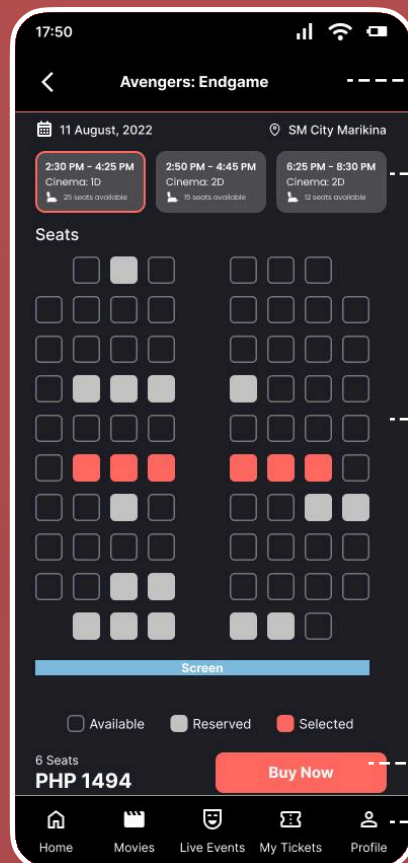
17:50

Avengers: Endgame

11 August, 2022

SM City Marikina

2:30 PM - 4:25 PM
Cinema: 1D
25 seats available

2:50 PM - 4:45 PM
Cinema: 2D
15 seats available

6:25 PM - 8:30 PM
Cinema: 2D
12 seats available

Seats

Screen

Available Reserved Selected

6 Seats
PHP 1494

Buy Now

Home Movies Live Events My Tickets Profile